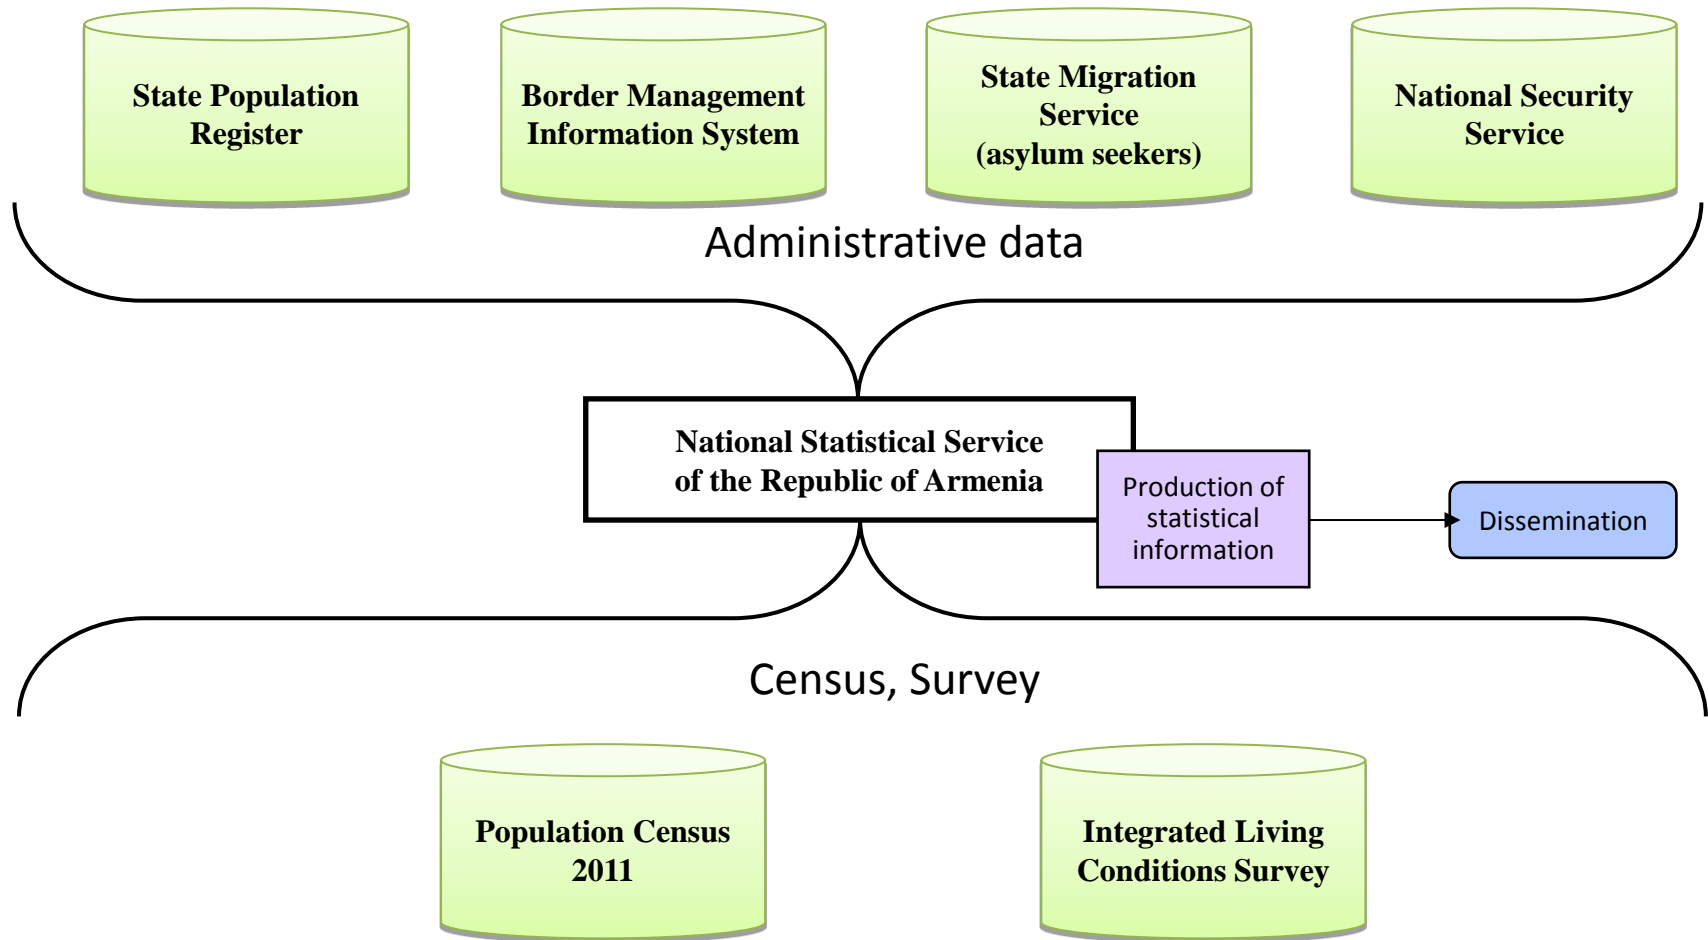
State Population Register

Border Management Information System

State Migration Service (asylum seekers)

National Security Service

Administrative data

National Statistical Service of the Republic of Armenia

Production of statistical information

Dissemination

Census, Survey

Population Census 2011

Integrated Living Conditions Survey